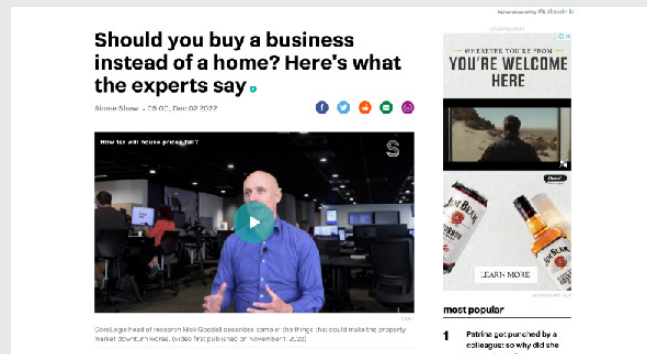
Should you buy a business instead of a home? Here's what the experts say

Aimee Slone . 05:00, Dec 02 2022

How far will house prices fall?

CoreLogic head of research Nick Goodall describes some of the things that could make the property market downturn worse. (Video first published on November 1, 2022)

ADVERTISEMENT

WHEREVER YOU'RE FROM
YOU'RE WELCOME HERE

JIM BEAM

LEARN MORE

most popular

1 Patrina got punched by a colleague: so why did she